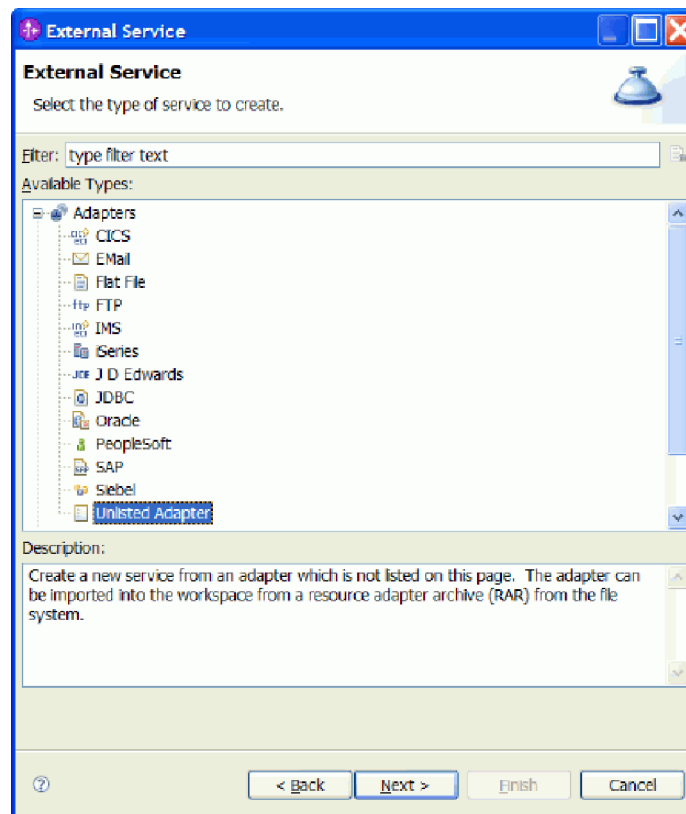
External Service

External Service

Select the type of service to create.

Filter: type filter text

Available Types:

Adapters
CICS
EMail
Flat File
FTP
IMS
iSeries
J D Edwards
JDBC
Oracle
PeopleSoft
SAP
Siebel
Unlisted Adapter

Description:

Create a new service from an adapter which is not listed on this page. The adapter can be imported into the workspace from a resource adapter archive (RAR) from the file system.

< Back
Next >
Finish
Cancel